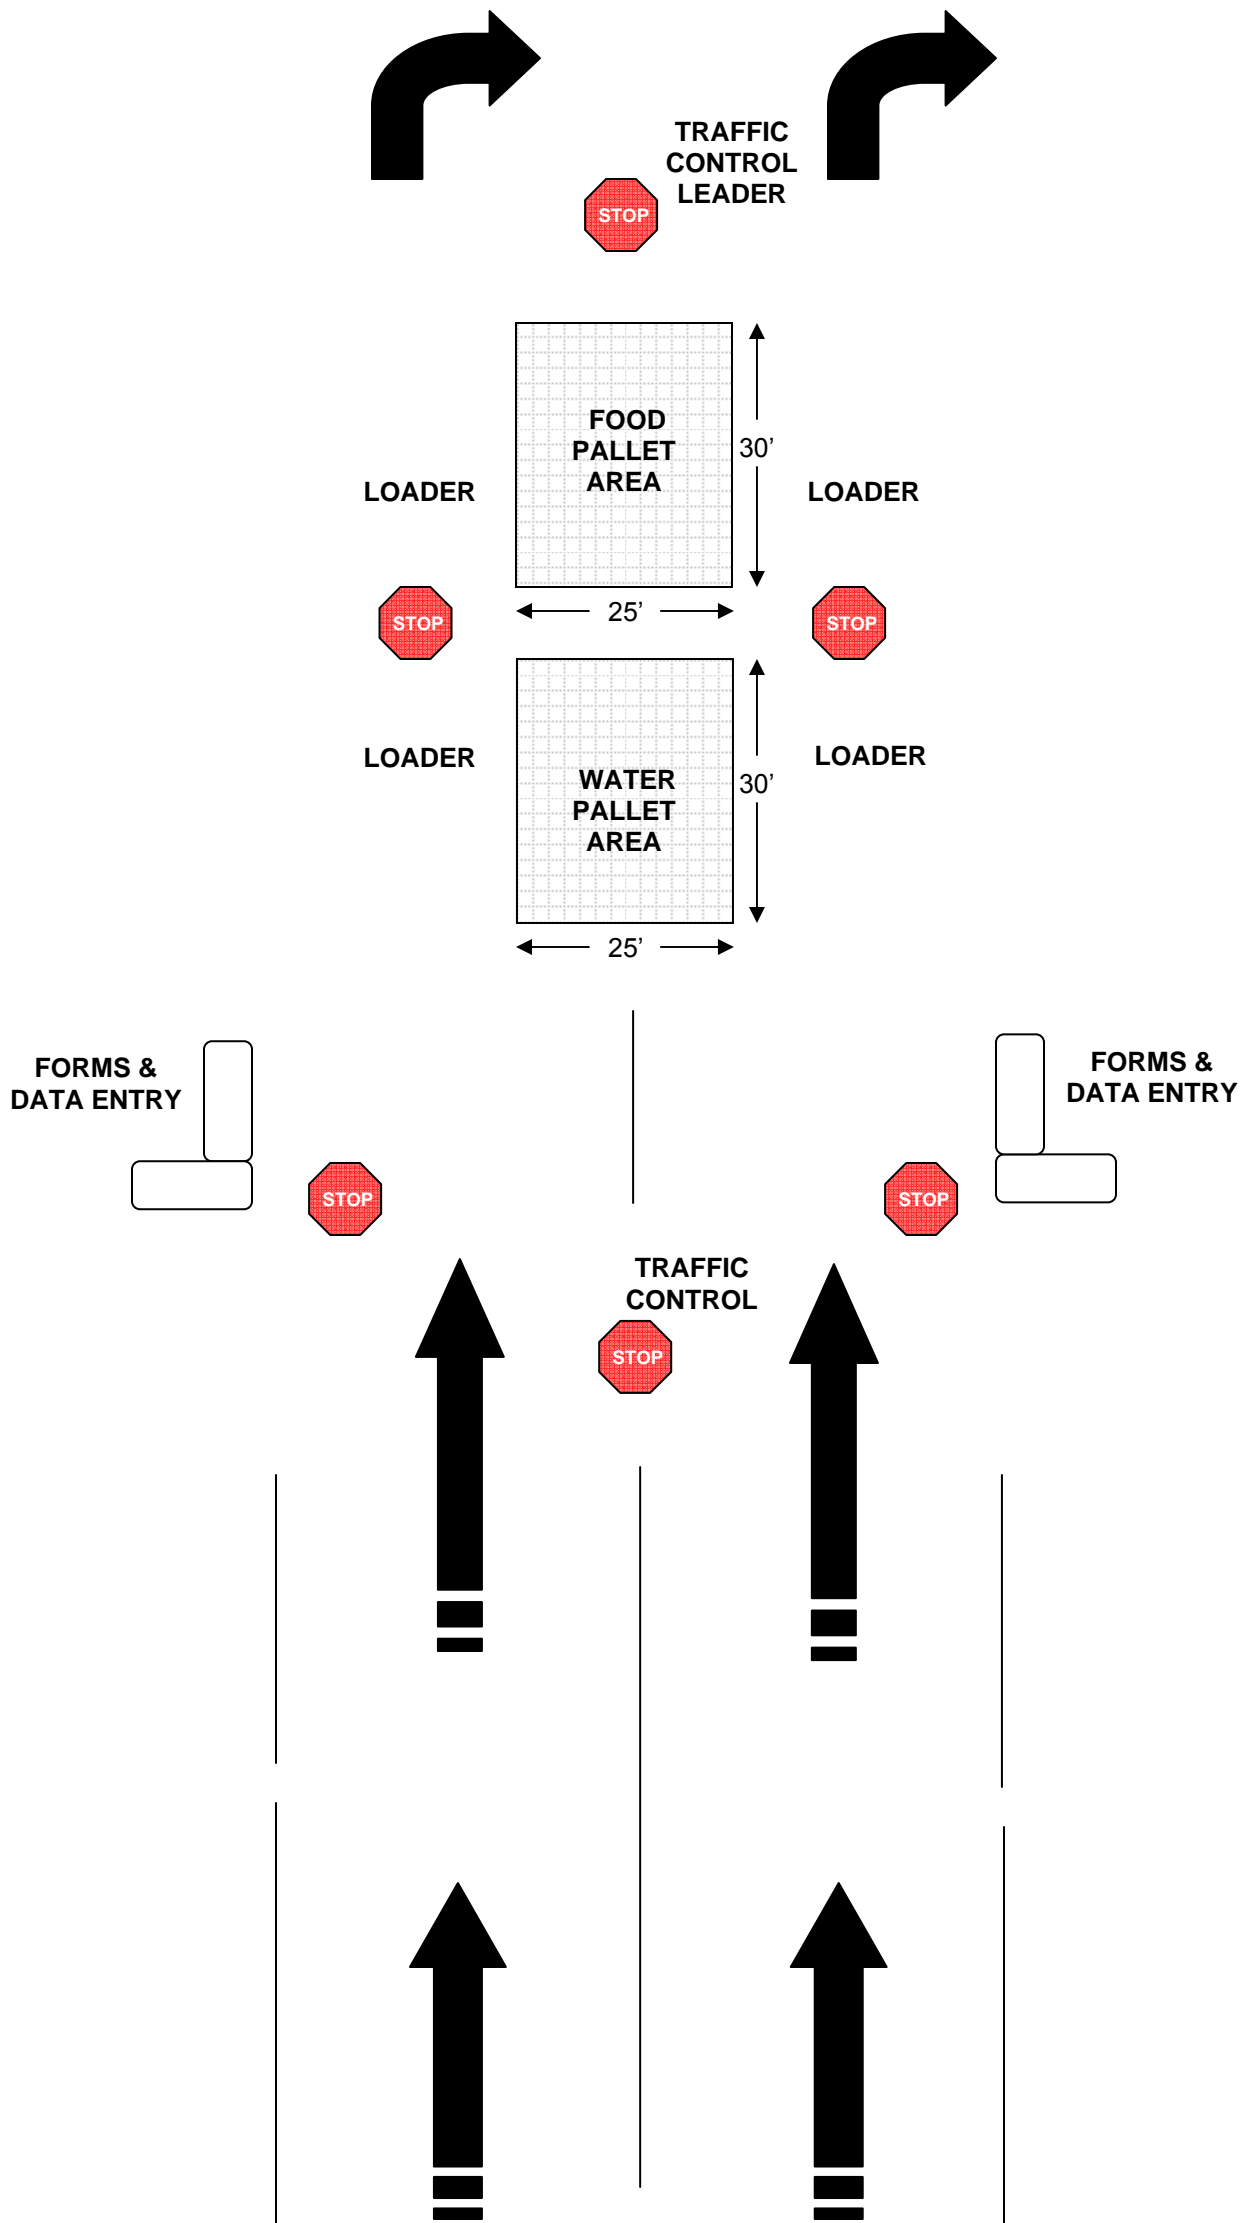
TRAFFIC CONTROL LEADER

STOP

FOOD PALLET AREA

30’

LOADER

LOADER

STOP

25’

STOP

LOADER

WATER PALLET AREA

30’

LOADER

25’

FORMS & DATA ENTRY

FORMS & DATA ENTRY

STOP

STOP

TRAFFIC CONTROL

STOP